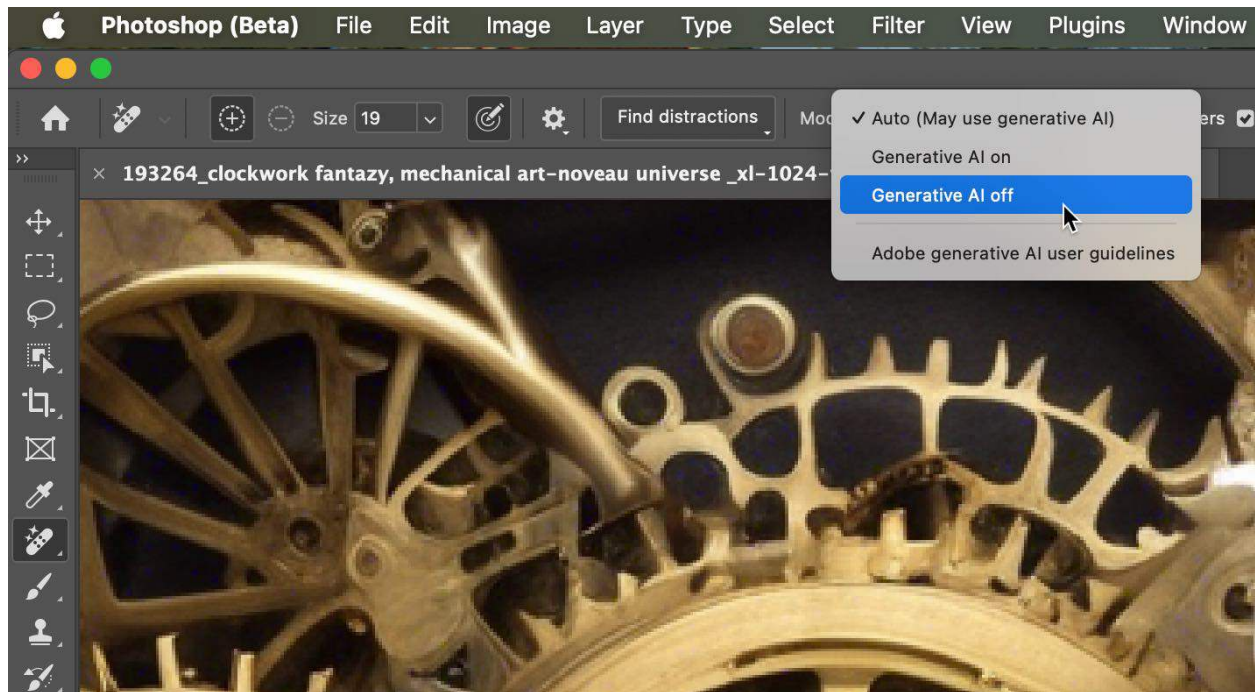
Photoshop (Beta) File Edit Image Layer Type Select Filter View Plugins Window

Size 19

Find distractions

Mo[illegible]

✓ Auto (May use generative AI)

Generative AI on

Generative AI off

Adobe generative AI user guidelines

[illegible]ers

193264_clockwork fantazy, mechanical art-noveau universe _xl-1024-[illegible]